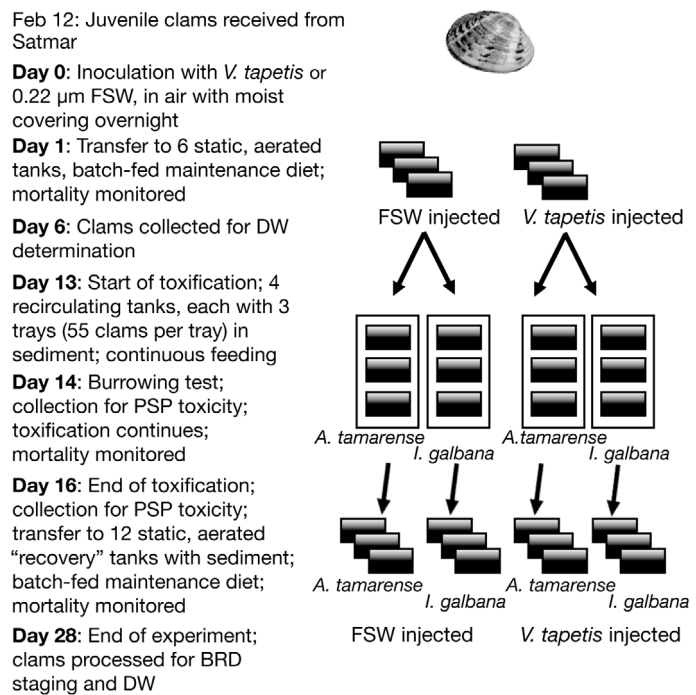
Feb 12: Juvenile clams received from Satmar

**Day 0**: Inoculation with *V. tapetis* or 0.22 µm FSW, in air with moist covering overnight

**Day 1**: Transfer to 6 static, aerated tanks, batch-fed maintenance diet; mortality monitored

**Day 6**: Clams collected for DW determination

**Day 13**: Start of toxification; 4 recirculating tanks, each with 3 trays (55 clams per tray) in sediment; continuous feeding

**Day 14**: Burrowing test; collection for PSP toxicity; toxification continues; mortality monitored

**Day 16**: End of toxification; collection for PSP toxicity; transfer to 12 static, aerated "recovery" tanks with sediment; batch-fed maintenance diet; mortality monitored

**Day 28**: End of experiment; clams processed for BRD staging and DW

FSW injected

*V. tapetis* injected

*A. tamarense*

*I. galbana*

*A.tamarense*

*I. galbana*

*A. tamarense*

*I. galbana*

*A. tamarense*

*I. galbana*

FSW injected

*V. tapetis* injected